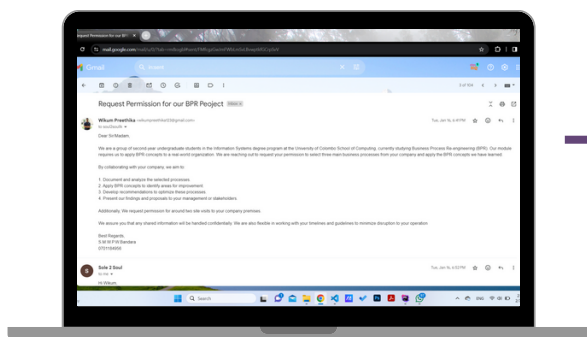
Request Permission for our BPR

mail.google.com/mail/u/0/

Gmail

Search

Request Permission for our BPR Peoject Inbox

Wikum Preethika <wikumpreethika02@gmail.com>
to soul2soul

Tue, Jan 16, 6:41 PM

Dear Sir/Madam,

We are a group of second-year undergraduate students in the Information Systems degree program at the University of Colombo School of Computing, currently studying Business Process Re-engineering (BPR). Our module requires us to apply BPR concepts to a real-world organization. We are reaching out to request your permission to select three main business processes from your company and apply the BPR concepts we have learned.

By collaborating with your company, we aim to:

1. Document and analyze the selected processes
2. Apply BPR concepts to identify areas for improvement
3. Develop recommendations to optimize these processes
4. Present our findings and proposals to your management or stakeholders

Additionally, We request permission for around two site visits to your company premises.

We assure you that any shared information will be handled confidentially. We are also flexible in working with your timelines and guidelines to minimize disruption to your operation

Best Regards,
S M R P W Bandara
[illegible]

Sole 2 Soul
to me

Tue, Jan 16, 6:53 PM

Hi Wikum,

Search